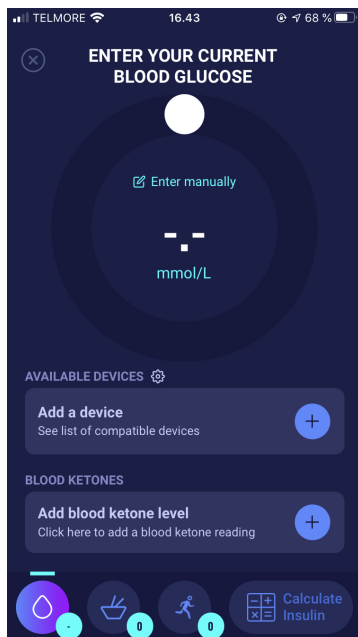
TELMORE 16.43 68 %

ENTER YOUR CURRENT BLOOD GLUCOSE

Enter manually

-.-

mmol/L

AVAILABLE DEVICES

Add a device
See list of compatible devices

BLOOD KETONES

Add blood ketone level
Click here to add a blood ketone reading

-

0

0

Calculate Insulin